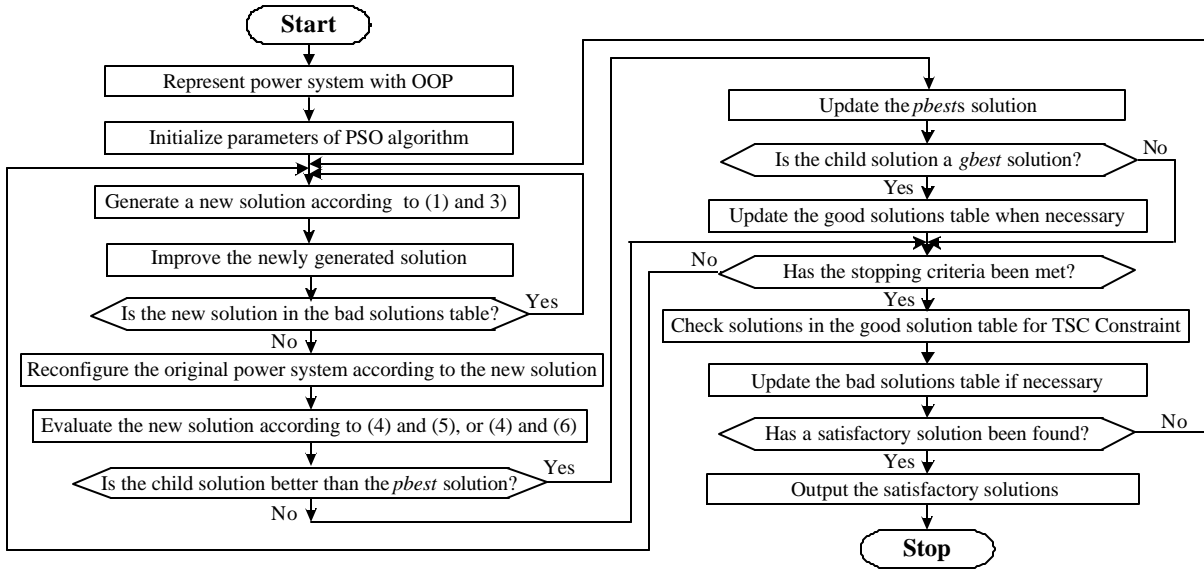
Start

Represent power system with OOP

Initialize parameters of PSO algorithm

Generate a new solution according to (1) and 3)

Improve the newly generated solution

Is the new solution in the bad solutions table?

Yes

No

Reconfigure the original power system according to the new solution

Evaluate the new solution according to (4) and (5), or (4) and (6)

Is the child solution better than the *pbest* solution?

Yes

No

Update the *pbest*s solution

Is the child solution a *gbest* solution?

No

Yes

Update the good solutions table when necessary

No

Has the stopping criteria been met?

Yes

Check solutions in the good solution table for TSC Constraint

Update the bad solutions table if necessary

Has a satisfactory solution been found?

No

Yes

Output the satisfactory solutions

Stop